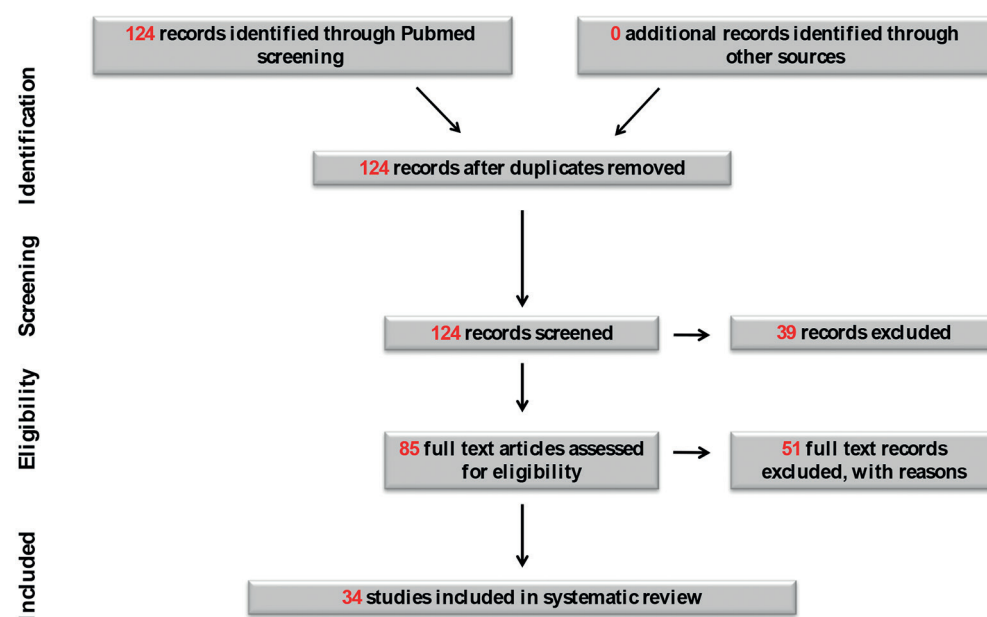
Identification

124 records identified through Pubmed screening

0 additional records identified through other sources

124 records after duplicates removed

Screening

124 records screened

39 records excluded

Eligibility

85 full text articles assessed for eligibility

51 full text records excluded, with reasons

Included

34 studies included in systematic review